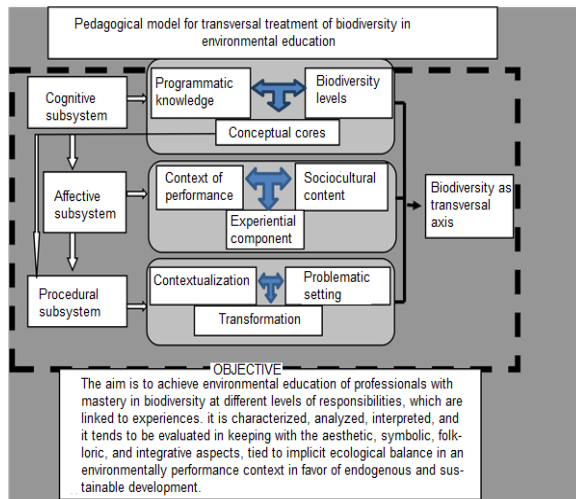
Pedagogical model for transversal treatment of biodiversity in environmental education

Cognitive subsystem

Programmatic knowledge

Biodiversity levels

Conceptual cores

Affective subsystem

Context of performance

Sociocultural content

Experiential component

Biodiversity as transversal axis

Procedural subsystem

Contextualization

Problematic setting

Transformation

OBJECTIVE

The aim is to achieve environmental education of professionals with mastery in biodiversity at different levels of responsibilities, which are linked to experiences. it is characterized, analyzed, interpreted, and it tends to be evaluated in keeping with the aesthetic, symbolic, folkloric, and integrative aspects, tied to implicit ecological balance in an environmentally performance context in favor of endogenous and sustainable development.